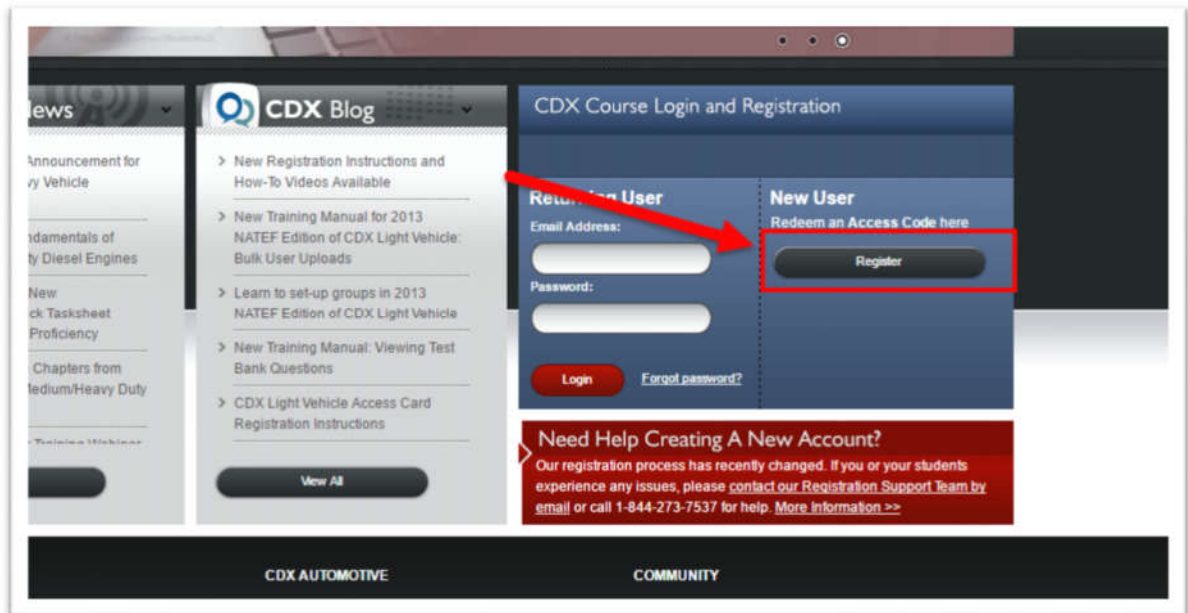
lews

Announcement for
y Vehicle

ndamentals of
ty Diesel Engines

New
ck Tasksheet
Proficiency

Chapters from
ledium/Heavy Duty

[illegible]

CDX Blog

> New Registration Instructions and How-To Videos Available

> New Training Manual for 2013 NATEF Edition of CDX Light Vehicle: Bulk User Uploads

> Learn to set-up groups in 2013 NATEF Edition of CDX Light Vehicle

> New Training Manual: Viewing Test Bank Questions

> CDX Light Vehicle Access Card Registration Instructions

View All

CDX Course Login and Registration

Retu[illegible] User
Email Address:
Password:
Login
Forgot password?

New User
Redeem an Access Code here
Register

Need Help Creating A New Account?
Our registration process has recently changed. If you or your students experience any issues, please contact our Registration Support Team by email or call 1-844-273-7537 for help. More Information >>

CDX AUTOMOTIVE
COMMUNITY